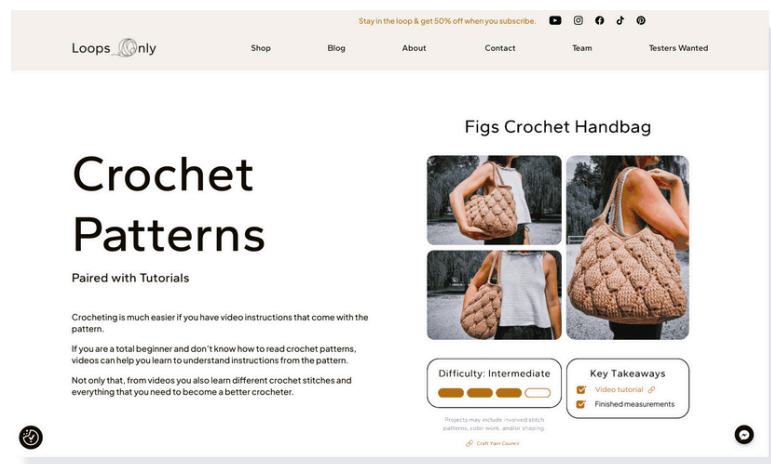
Stay in the loop & get 50% off when you subscribe.

Loops Only

Shop Blog About Contact Team Testers Wanted

Crochet Patterns

Paired with Tutorials

Crocheting is much easier if you have video instructions that come with the pattern.

If you are a total beginner and don't know how to read crochet patterns, videos can help you learn to understand instructions from the pattern.

Not only that, from videos you also learn different crochet stitches and everything that you need to become a better crocheter.

Figs Crochet Handbag

Difficulty: Intermediate

Projects may include involved stitch patterns, color work, and/or shaping.

Craft Yarn Council

Key Takeaways

Video tutorial

Finished measurements